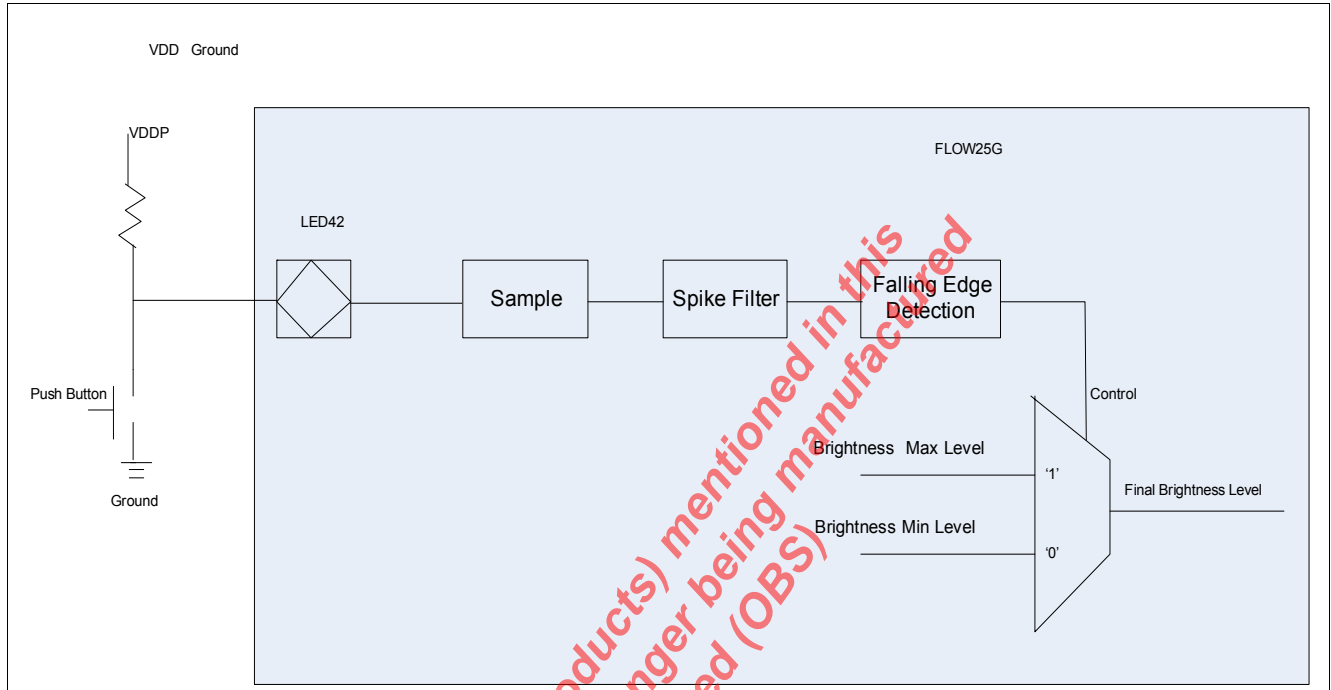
VDD Ground

VDDP

FLOW25G

LED42

Sample

Spike Filter

Falling Edge Detection

Control

Push Button

Brightness Max Level

'1'

Final Brightness Level

Brightness Min Level

'0'

Ground

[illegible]oducts) mentioned in this
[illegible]nger being manufactured
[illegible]ed (OBS)